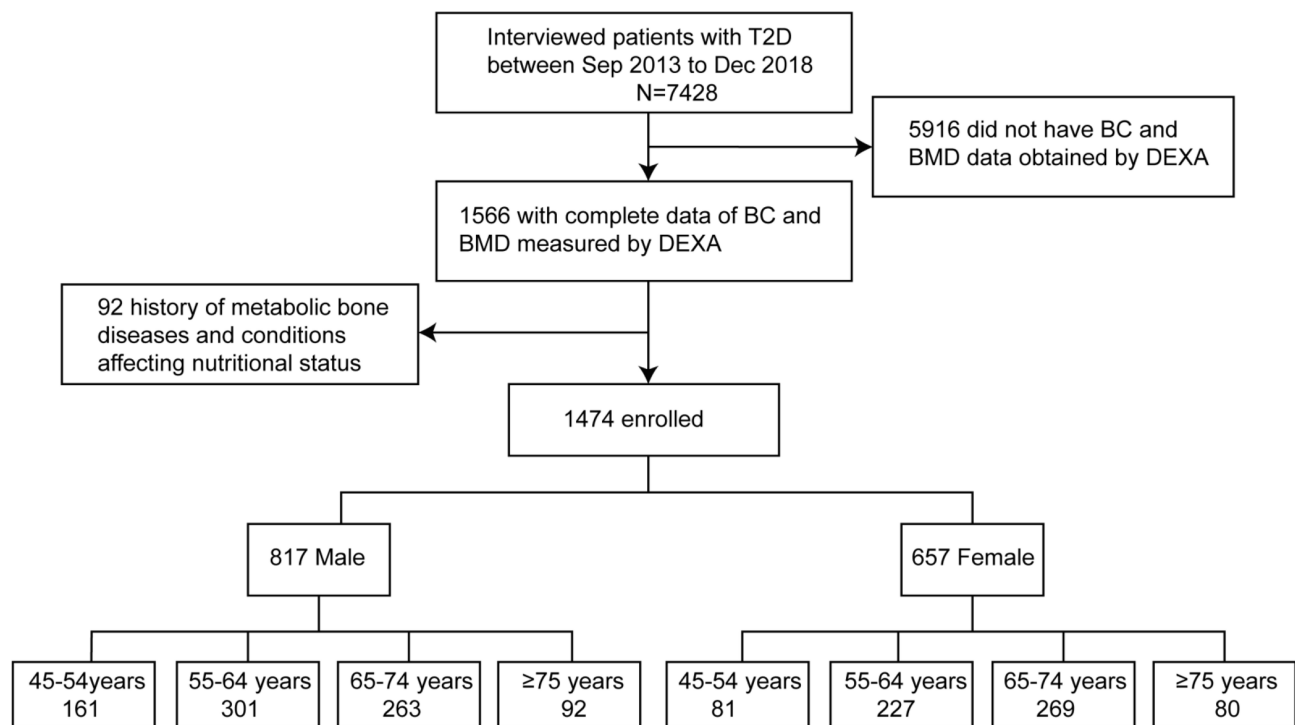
Interviewed patients with T2D between Sep 2013 to Dec 2018 N=7428

5916 did not have BC and BMD data obtained by DEXA

1566 with complete data of BC and BMD measured by DEXA

92 history of metabolic bone diseases and conditions affecting nutritional status

1474 enrolled

817 Male

657 Female

45-54years 161

55-64 years 301

65-74 years 263

≥75 years 92

45-54 years 81

55-64 years 227

65-74 years 269

≥75 years 80